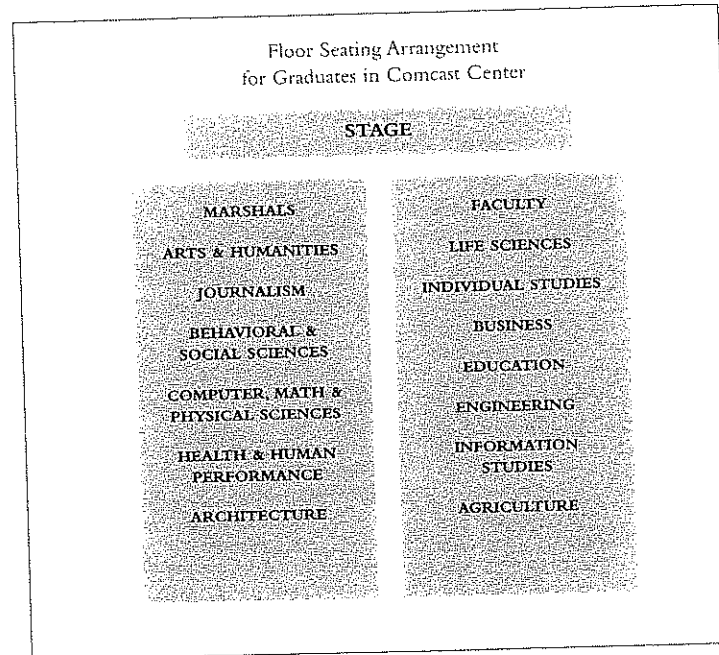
Floor Seating Arrangement
for Graduates in Comcast Center

STAGE

MARSHALS

ARTS & HUMANITIES

JOURNALISM

BEHAVIORAL & SOCIAL SCIENCES

COMPUTER, MATH & PHYSICAL SCIENCES

HEALTH & HUMAN PERFORMANCE

ARCHITECTURE

FACULTY

LIFE SCIENCES

INDIVIDUAL STUDIES

BUSINESS

EDUCATION

ENGINEERING

INFORMATION STUDIES

AGRICULTURE